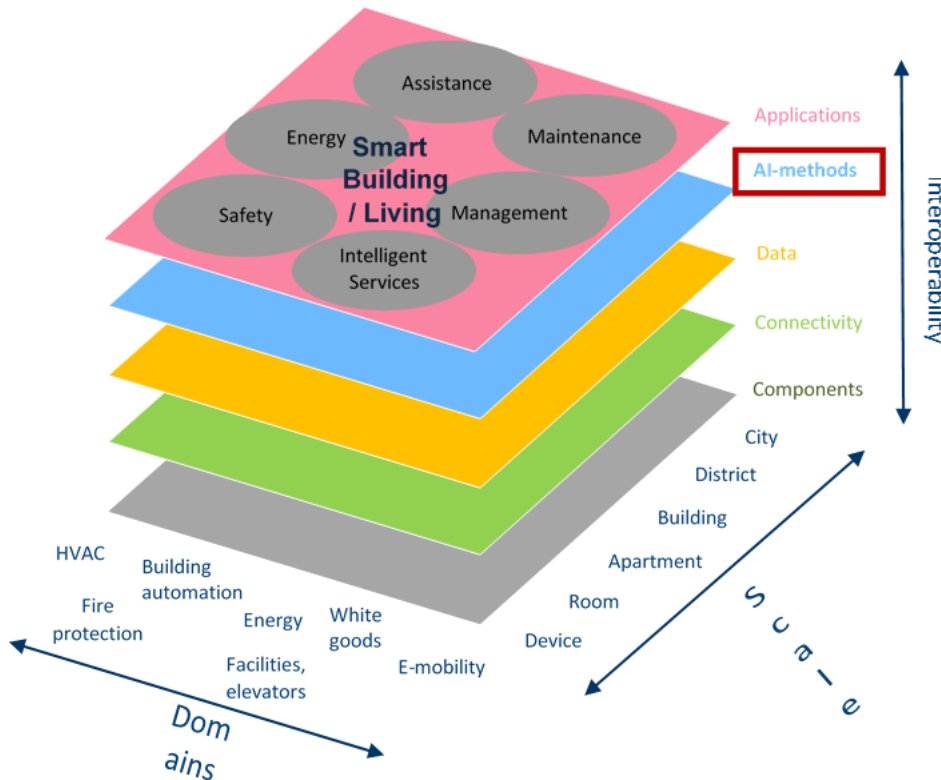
Assistance

Energy

Smart Building / Living

Maintenance

Safety

Management

Intelligent Services

Applications

AI-methods

Data

Connectivity

Components

Interoperability

City

District

Building

Apartment

Room

Device

Scale

HVAC

Building automation

Fire protection

Energy

White goods

Facilities, elevators

E-mobility

Domains